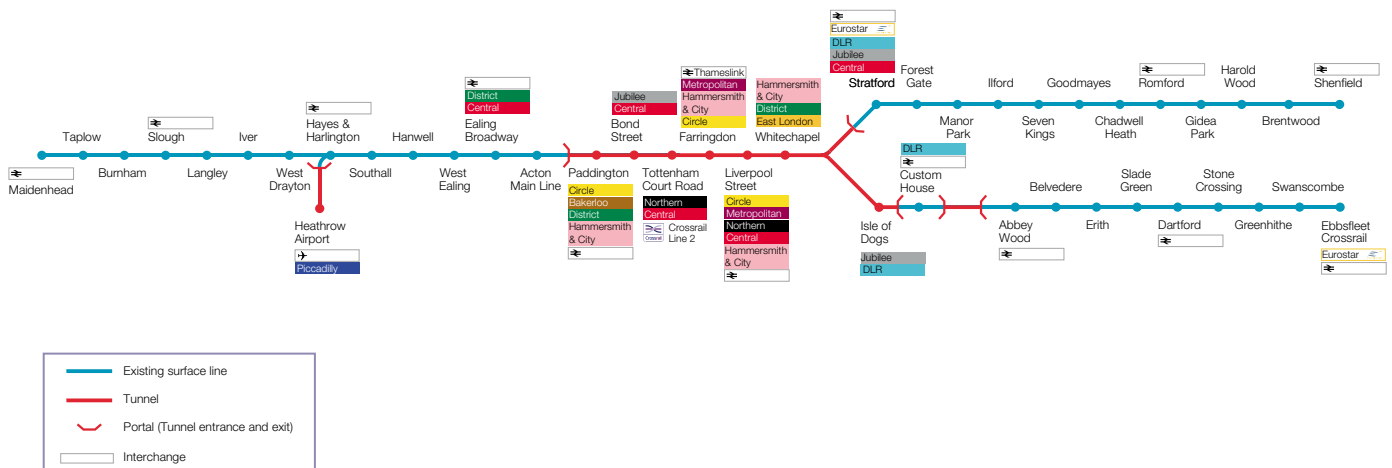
Maidenhead
Taplow
Burnham
Slough
Langley
Iver
West Drayton
Hayes & Harlington
Heathrow Airport
Piccadilly
Southall
Hanwell
West Ealing
Ealing Broadway
District
Central
Acton Main Line
Paddington
Circle
Bakerloo
District
Hammersmith & City
Bond Street
Jubilee
Central
Tottenham Court Road
Northern
Central
Crossrail
Crossrail Line 2
Farringdon
Thameslink
Metropolitan
Hammersmith & City
Circle
Liverpool Street
Circle
Metropolitan
Northern
Central
Hammersmith & City
Whitechapel
Hammersmith & City
District
East London
Stratford
Eurostar
DLR
Jubilee
Central
Forest Gate
Manor Park
Ilford
Seven Kings
Goodmayes
Chadwell Heath
Romford
Gidea Park
Harold Wood
Brentwood
Shenfield
Custom House
DLR
Isle of Dogs
Jubilee
DLR
Abbey Wood
Belvedere
Erith
Slade Green
Dartford
Stone Crossing
Greenhithe
Swanscombe
Ebbsfleet Crossrail
Eurostar

Existing surface line
Tunnel
Portal (Tunnel entrance and exit)
Interchange